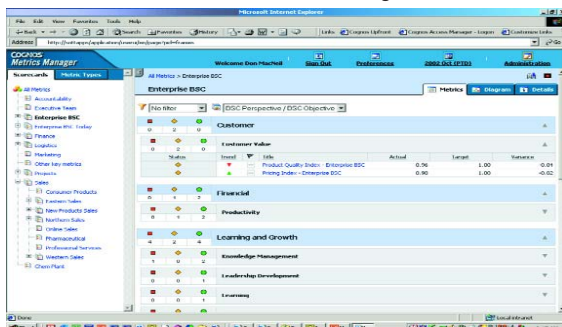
Microsoft Internet Explorer

File Edit View Favorites Tools Help

Back Search Favorites History Links Cognos Upfront Cognos Access Manager - Logon Customize Links

Address http://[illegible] Go

COGNOS Metrics Manager

Welcome Don MacNeil Sign Out Preferences 2002 Oct (PTD) Administration

Scorecards Metric Types

All Metrics > Enterprise BSC

All Metrics
Accountability
Executive Team
Enterprise BSC
Enterprise BSC Today
Finance
Logistics
Marketing
Other key metrics
Projects
Sales
Consumer Products
Eastern Sales
New Products Sales
Northern Sales
Online Sales
Pharmaceutical
Professional Services
Western Sales
Chem Plant

Enterprise BSC

Metrics Diagram Details

No filter BSC Perspective / BSC Objective

Customer
0 2 0

Customer Value
0 2 0

| Status | Trend | Title | Actual | Target | Variance |
|---|---|---|---|---|---|
| | | Product Quality Index - Enterprise BSC | 0.96 | 1.00 | 0.04 |
| | | Pricing Index - Enterprise BSC | 0.90 | 1.00 | -0.02 |

Financial
0 1 2

Productivity
0 1 2

Learning and Growth
4 2 4

Knowledge Management
1 0 2

Leadership Development
0 0 1

Learning
0 0 1

Done

Local intranet